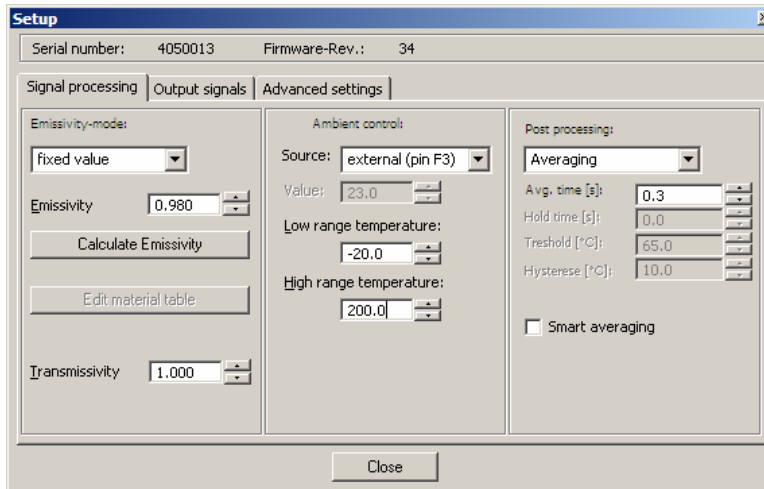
Setup

Serial number: 4050013 Firmware-Rev.: 34

Signal processing | Output signals | Advanced settings

Emissivity-mode:
fixed value
Emissivity 0.980
Calculate Emissivity
Edit material table
Transmissivity 1.000

Ambient control:
Source: external (pin F3)
Value: 23.0
Low range temperature:
-20.0
High range temperature:
200.0

Post processing:
Averaging
Avg. time [s]: 0.3
Hold time [s]: 0.0
Treshold [°C]: 65.0
Hysterese [°C]: 10.0
Smart averaging

Close